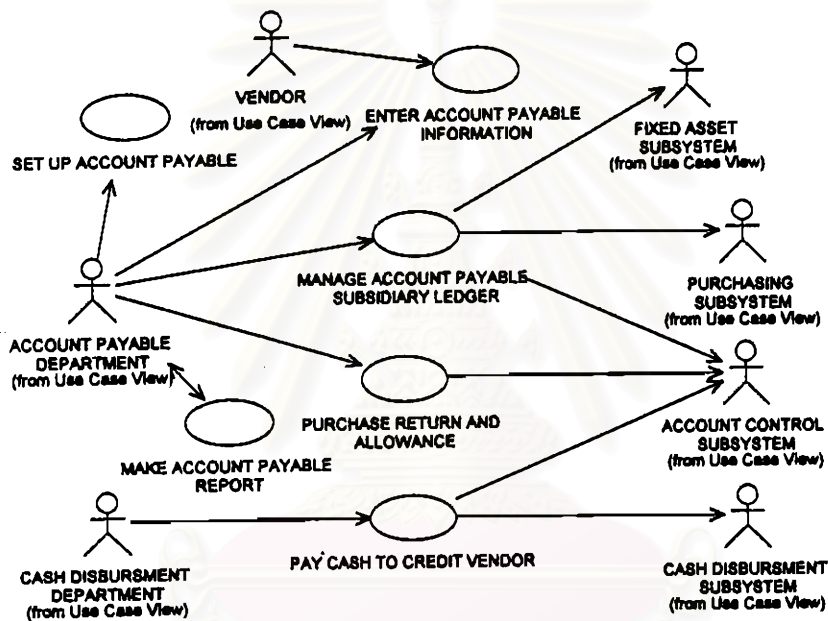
VENDOR
(from Use Case View)

ENTER ACCOUNT PAYABLE INFORMATION

FIXED ASSET SUBSYSTEM
(from Use Case View)

SET UP ACCOUNT PAYABLE

MANAGE ACCOUNT PAYABLE SUBSIDIARY LEDGER

PURCHASING SUBSYSTEM
(from Use Case View)

ACCOUNT PAYABLE DEPARTMENT
(from Use Case View)

PURCHASE RETURN AND ALLOWANCE

ACCOUNT CONTROL SUBSYSTEM
(from Use Case View)

MAKE ACCOUNT PAYABLE REPORT

CASH DISBURSMENT DEPARTMENT
(from Use Case View)

PAY CASH TO CREDIT VENDOR

CASH DISBURSMENT SUBSYSTEM
(from Use Case View)